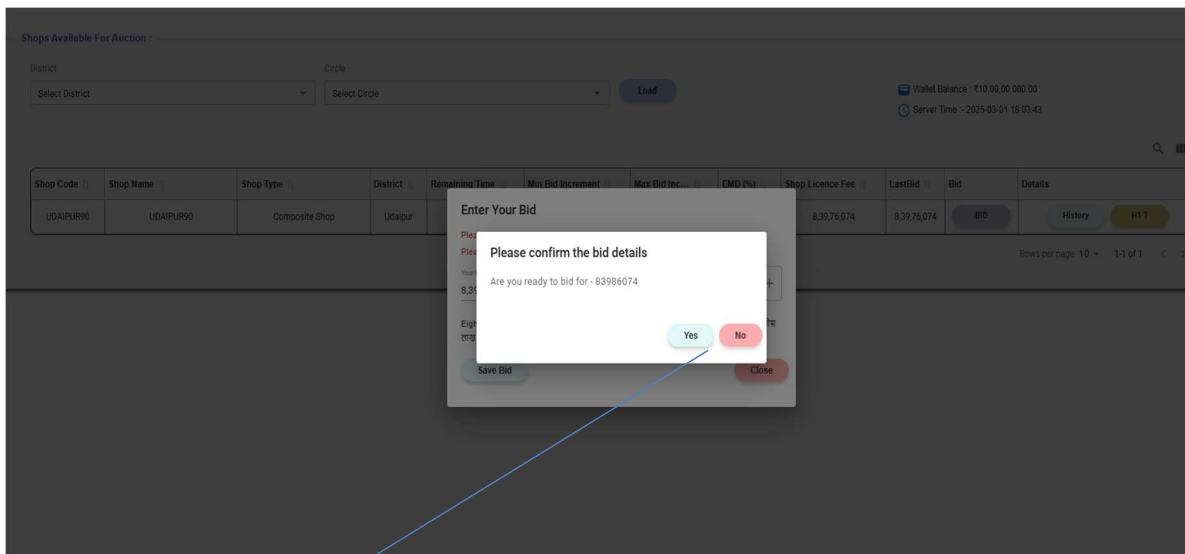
Shops Available For Auction :

District
Select District

Circle
Select Circle

Load

Wallet Balance : ₹10,00,00,000.00
Server Time :- 2025-03-01 18:03:43

| Shop Code | Shop Name | Shop Type | District | Remaining Time | Min Bid Increment | Max Bid Inc... | EMD (%) | Shop Licence Fee | LastBid | Bid | Details |
|---|---|---|---|---|---|---|---|---|---|---|---|
| UDAIPUR90 | UDAIPUR90 | Composite Shop | Udaipur | | | | | 8,39,76,074 | 8,39,76,074 | BID | History H1 ? |

Rows per page: 10 1-1 of 1

Enter Your Bid

Plea
Plea
Your
8,39
+
Eigh
लाख
मि
Save Bid
Close

Please confirm the bid details

Are you ready to bid for - 83986074

Yes
No